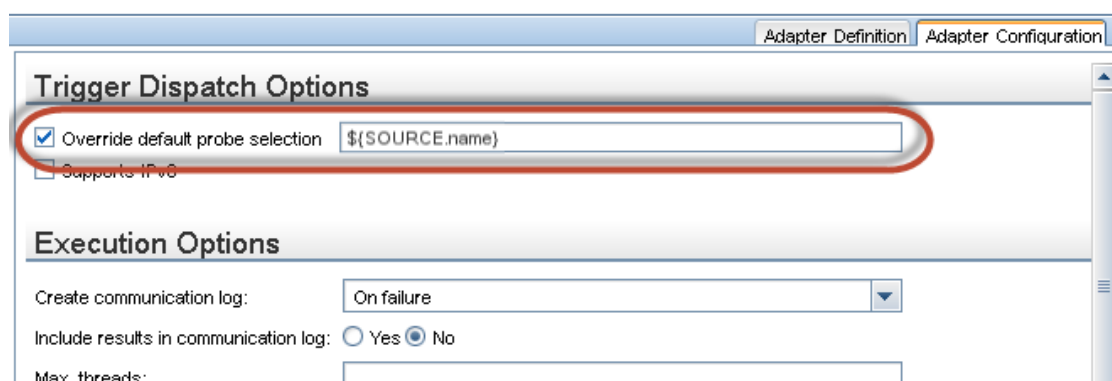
Adapter Definition | Adapter Configuration

Trigger Dispatch Options

Override default probe selection ${SOURCE.name}

Supports IPv6

Execution Options

Create communication log: On failure

Include results in communication log: Yes No

Max. threads: